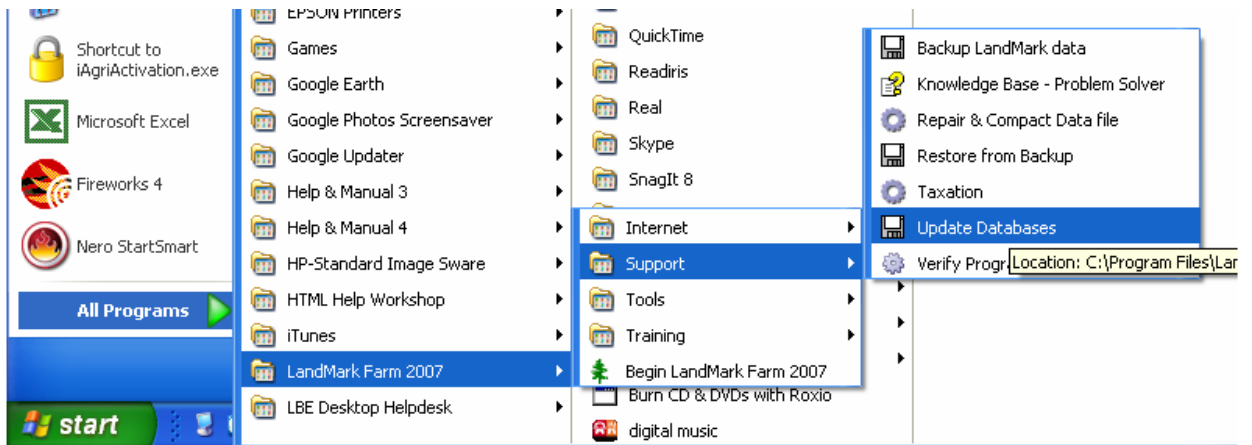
Shortcut to iAgriActivation.exe

Microsoft Excel

Fireworks 4

Nero StartSmart

All Programs

start

EPSON Printers
Games
Google Earth
Google Photos Screensaver
Google Updater
Help & Manual 3
Help & Manual 4
HP-Standard Image Sware
HTML Help Workshop
iTunes
LandMark Farm 2007
LBE Desktop Helpdesk

QuickTime
Readiris
Real
Skype
SnagIt 8
Internet
Support
Tools
Training
Begin LandMark Farm 2007
Burn CD & DVDs with Roxio
digital music

Backup LandMark data
Knowledge Base - Problem Solver
Repair & Compact Data file
Restore from Backup
Taxation
Update Databases
Verify Progra

Location: C:\Program Files\Lar